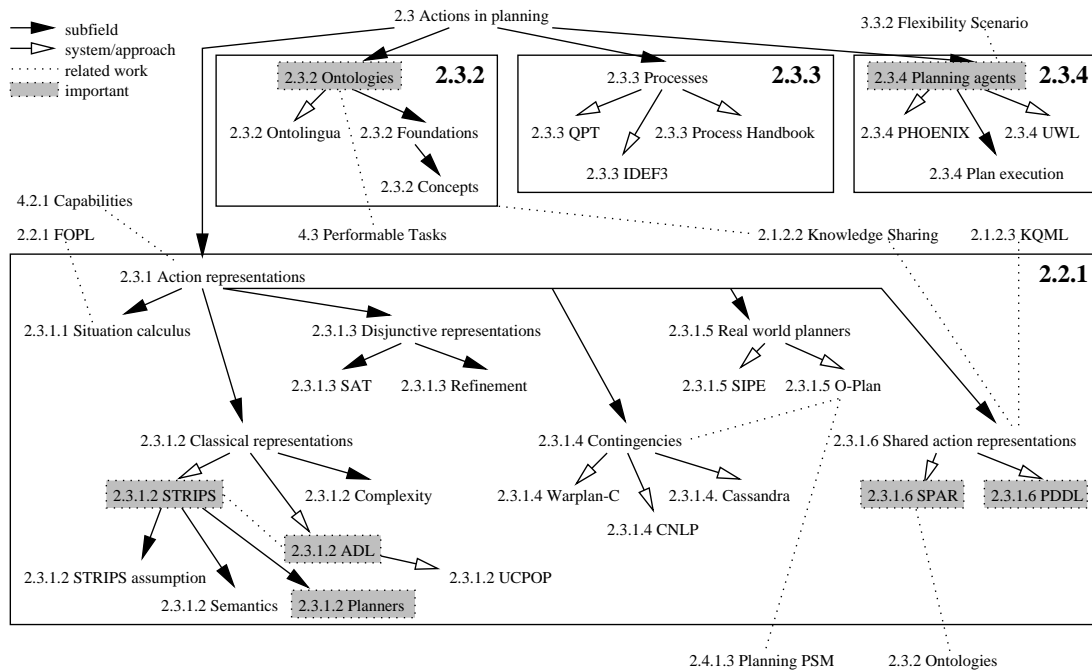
subfield
system/approach
related work
important

2.3 Actions in planning

3.3.2 Flexibility Scenario

2.3.2 Ontologies
2.3.2
2.3.2 Ontolingua
2.3.2 Foundations
2.3.2 Concepts

2.3.3 Processes
2.3.3
2.3.3 QPT
2.3.3 Process Handbook
2.3.3 IDEF3

2.3.4 Planning agents
2.3.4
2.3.4 PHOENIX
2.3.4 UWL
2.3.4 Plan execution

4.2.1 Capabilities
2.2.1 FOPL
4.3 Performable Tasks
2.1.2.2 Knowledge Sharing
2.1.2.3 KQML

2.2.1
2.3.1 Action representations
2.3.1.1 Situation calculus
2.3.1.3 Disjunctive representations
2.3.1.3 SAT
2.3.1.3 Refinement
2.3.1.5 Real world planners
2.3.1.5 SIPE
2.3.1.5 O-Plan
2.3.1.2 Classical representations
2.3.1.4 Contingencies
2.3.1.6 Shared action representations
2.3.1.2 STRIPS
2.3.1.2 Complexity
2.3.1.4 Warplan-C
2.3.1.4. Cassandra
2.3.1.6 SPAR
2.3.1.6 PDDL
2.3.1.4 CNLP
2.3.1.2 ADL
2.3.1.2 STRIPS assumption
2.3.1.2 UCPOP
2.3.1.2 Semantics
2.3.1.2 Planners

2.4.1.3 Planning PSM
2.3.2 Ontologies